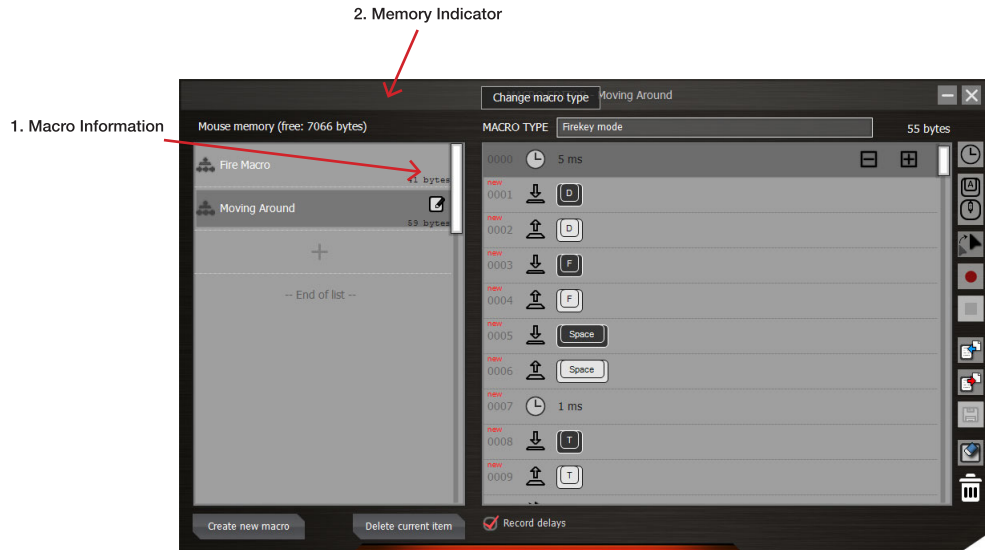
2. Memory Indicator

1. Macro Information

Change macro type Moving Around

Mouse memory (free: 7066 bytes)

Fire Macro
41 bytes

Moving Around
53 bytes

+

-- End of list --

Create new macro

Delete current item

MACRO TYPE Firekey mode

55 bytes

0000 5 ms

new 0001 D

new 0002 D

new 0003 F

new 0004 F

new 0005 Space

new 0006 Space

new 0007 1 ms

new 0008 T

new 0009 T

Record delays